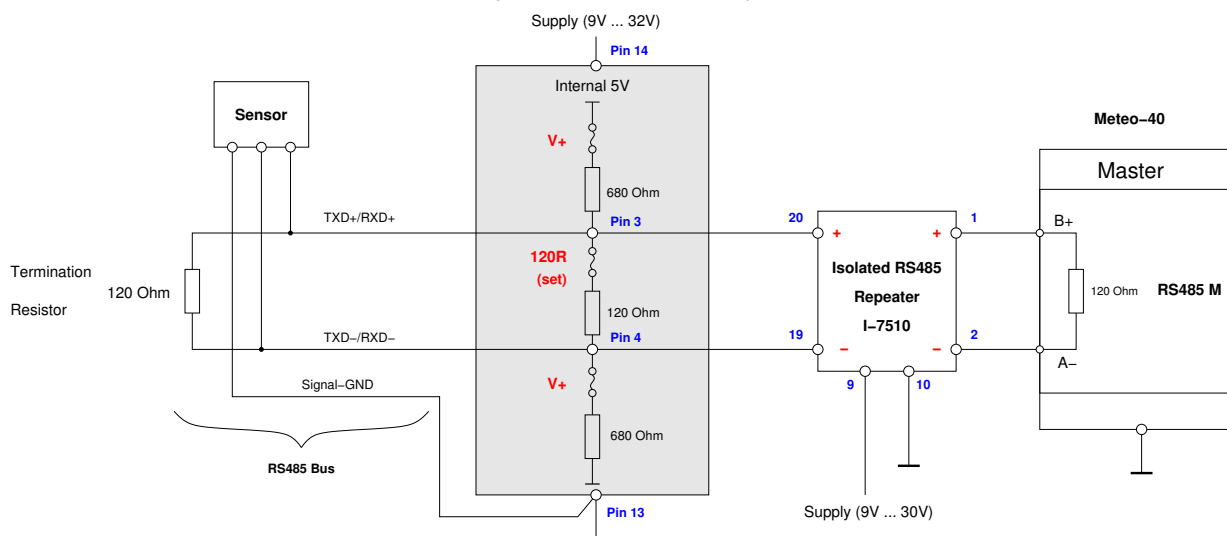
Supply (9V ... 32V)

Pin 14

Internal 5V

Sensor

Meteo−40

V+

Master

680 Ohm

TXD+/RXD+

Pin 3

20

1

B+

+

+

Termination Resistor

120 Ohm

120R (set)

Isolated RS485 Repeater I−7510

120 Ohm

RS485 M

120 Ohm

TXD−/RXD−

Pin 4

19

2

−

−

A−

Signal−GND

9

10

V+

680 Ohm

RS485 Bus

Pin 13

Supply (9V ... 30V)